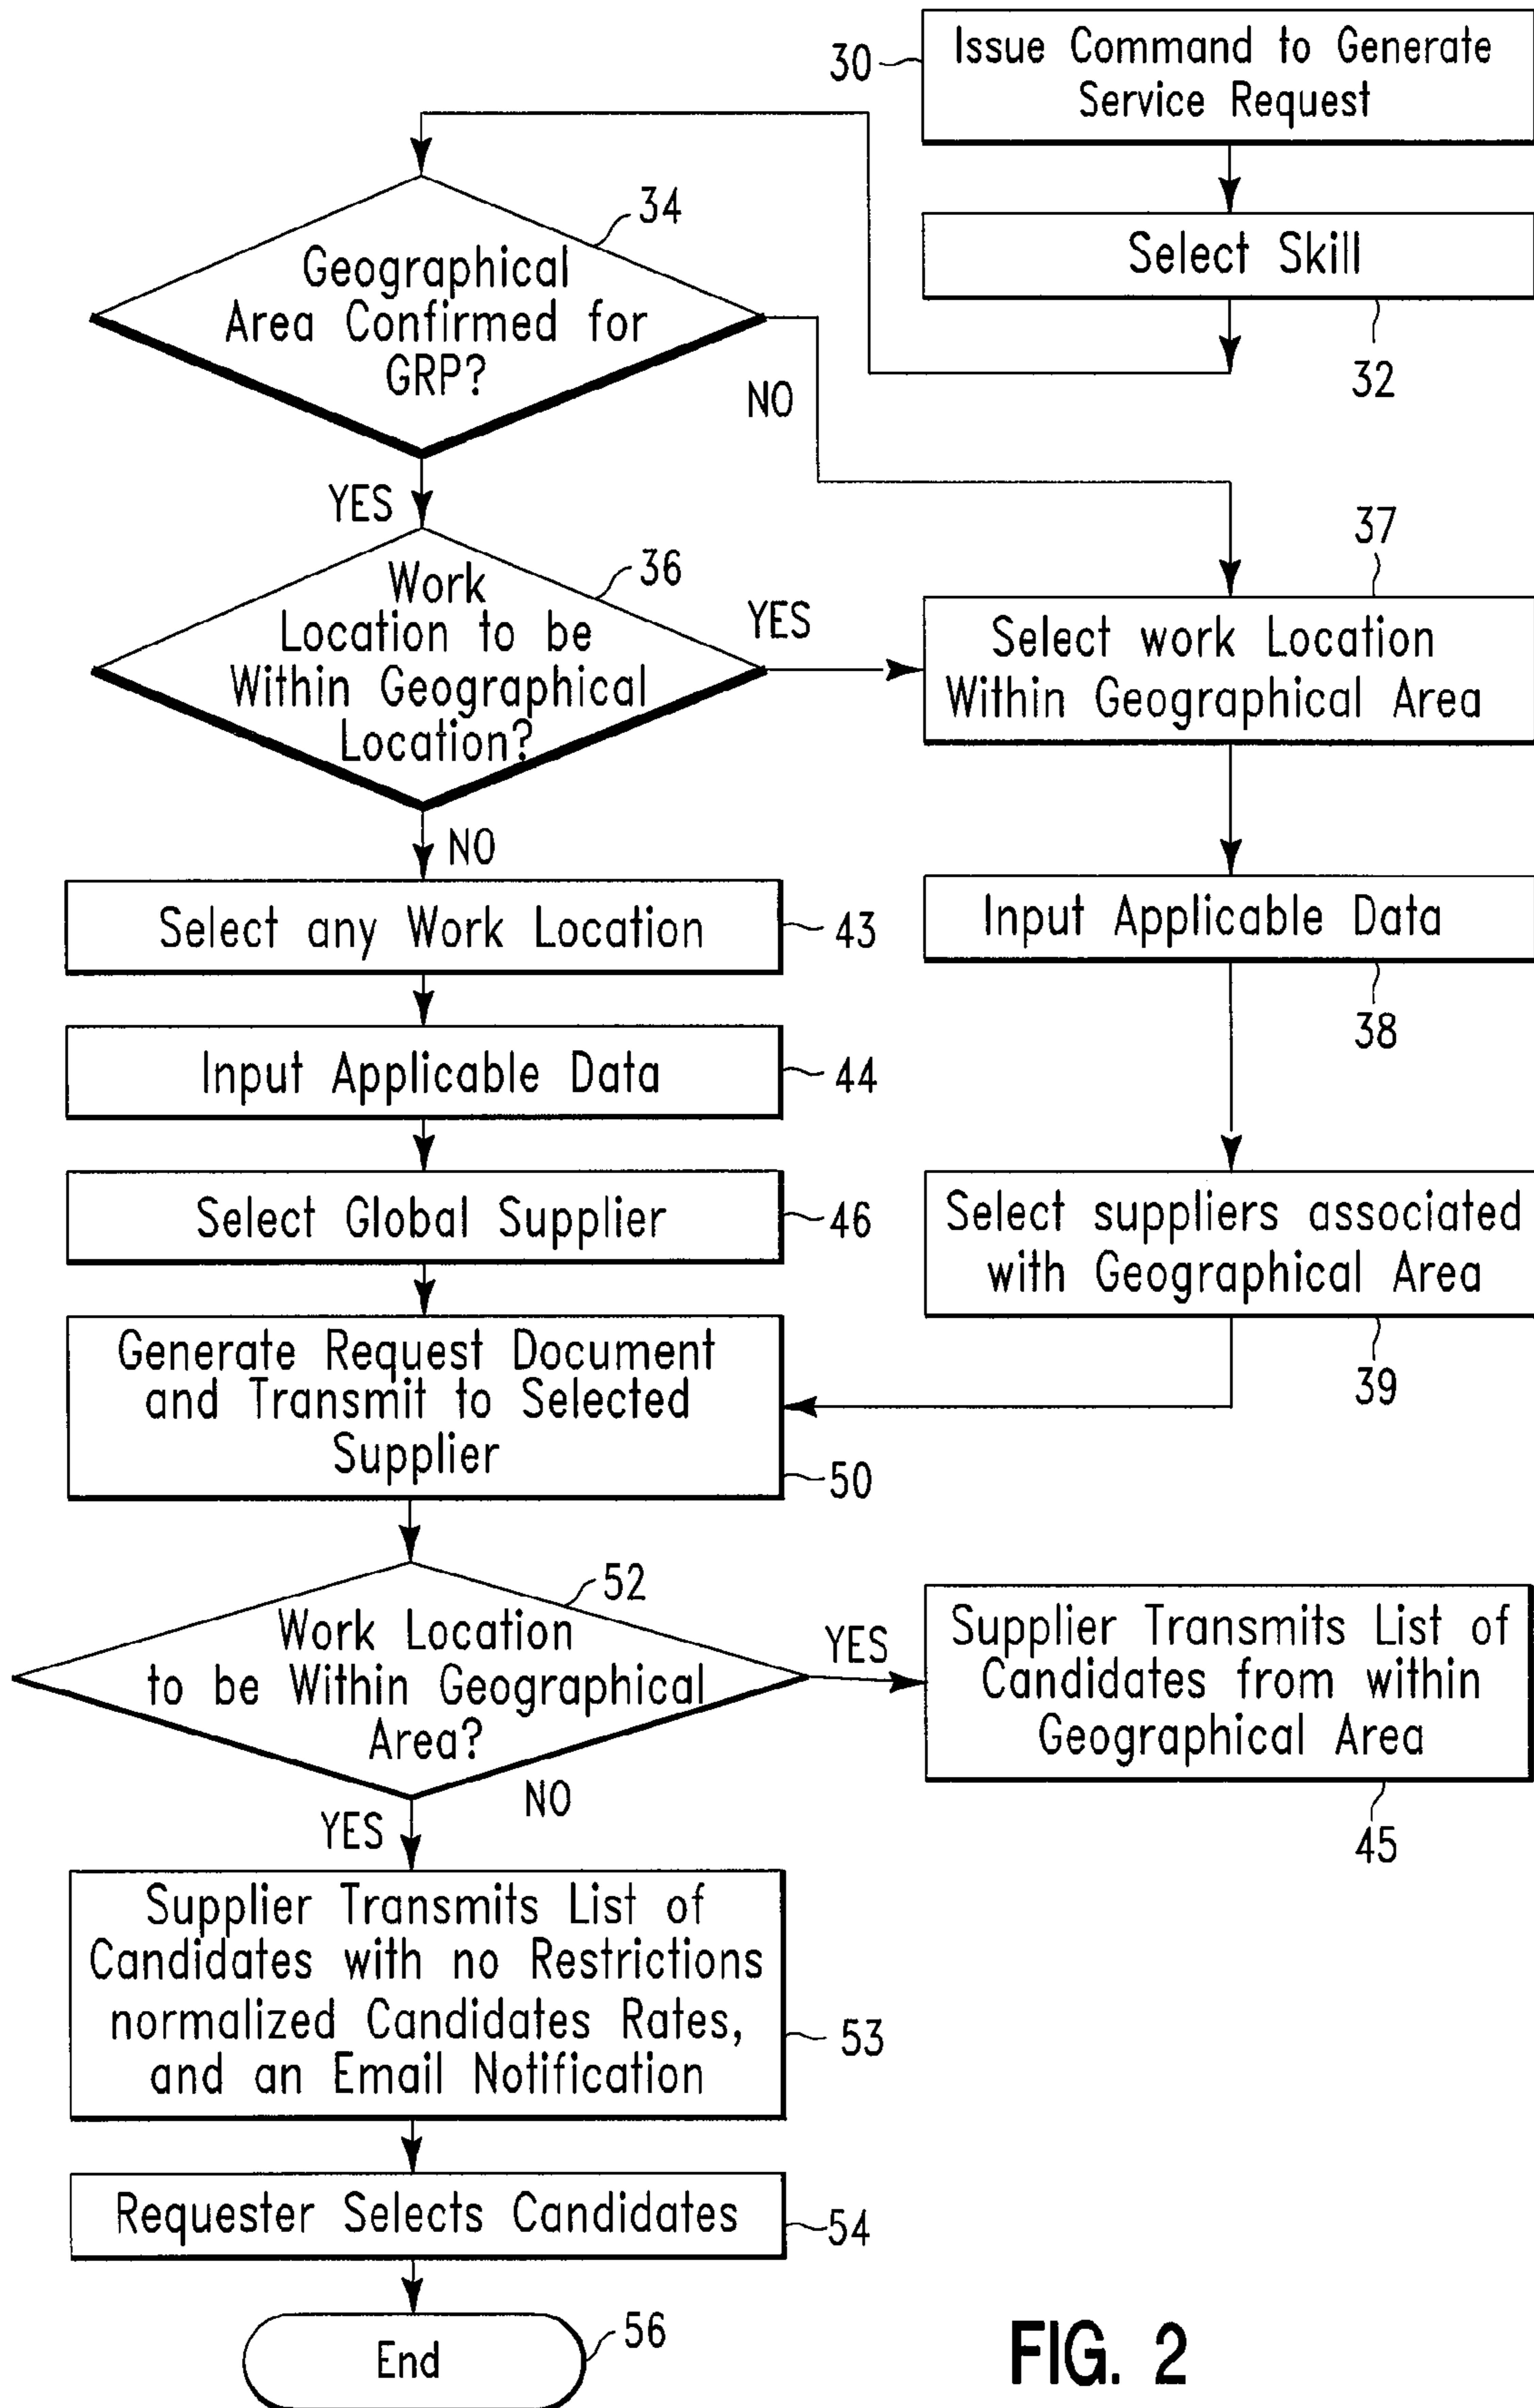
30
Issue Command to Generate Service Request

Select Skill

32

34
Geographical Area Confirmed for GRP?

NO

YES

36
Work Location to be Within Geographical Location?

YES

37
Select work Location Within Geographical Area

NO

Select any Work Location
43

Input Applicable Data
44

Input Applicable Data

38

Select Global Supplier
46

Select suppliers associated with Geographical Area

39

Generate Request Document and Transmit to Selected Supplier
50

52
Work Location to be Within Geographical Area?

YES

Supplier Transmits List of Candidates from within Geographical Area

45

NO

YES

Supplier Transmits List of Candidates with no Restrictions normalized Candidates Rates, and an Email Notification
53

Requester Selects Candidates
54

End
56

FIG. 2